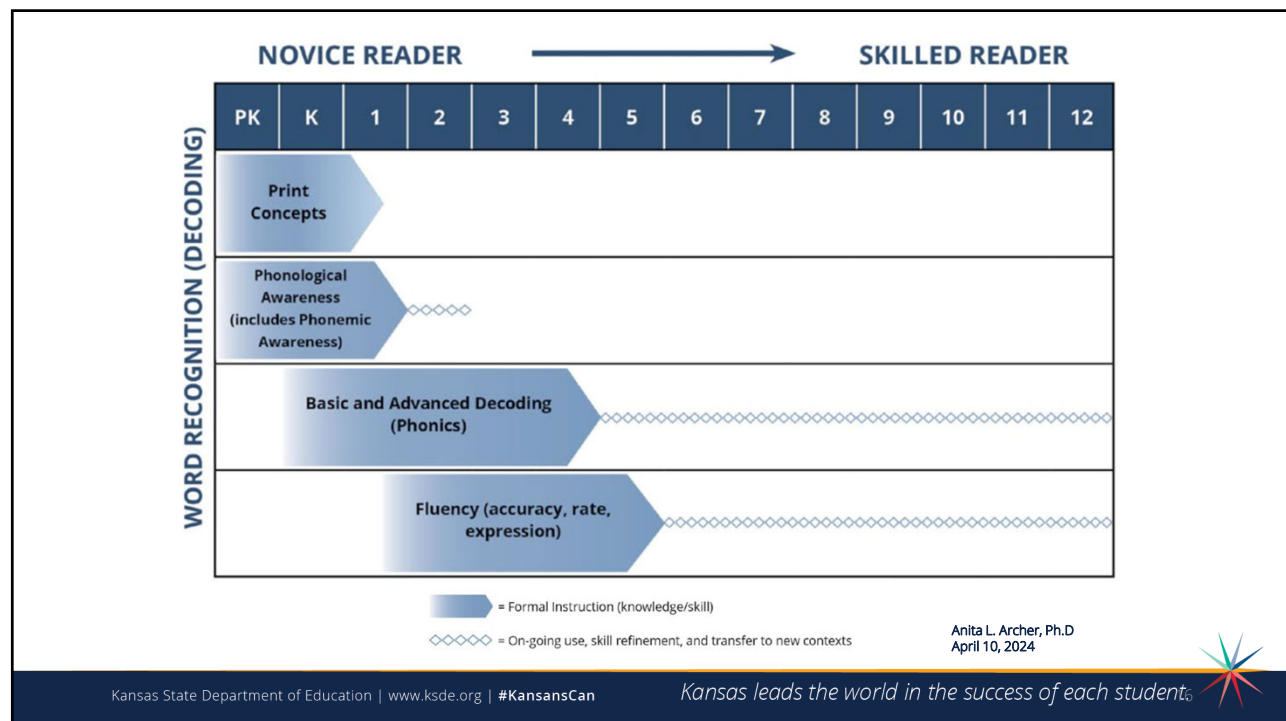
NOVICE READER SKILLED READER

| PK | K | 1 | 2 | 3 | 4 | 5 | 6 | 7 | 8 | 9 | 10 | 11 | 12 |
|---|---|---|---|---|---|---|---|---|---|---|---|---|---|

WORD RECOGNITION (DECODING)

Print Concepts

Phonological Awareness (includes Phonemic Awareness)

Basic and Advanced Decoding (Phonics)

Fluency (accuracy, rate, expression)

= Formal Instruction (knowledge/skill)

= On-going use, skill refinement, and transfer to new contexts

Anita L. Archer, Ph.D
April 10, 2024

Kansas State Department of Education | www.ksde.org | #KansansCan

Kansas leads the world in the success of each student.

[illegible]